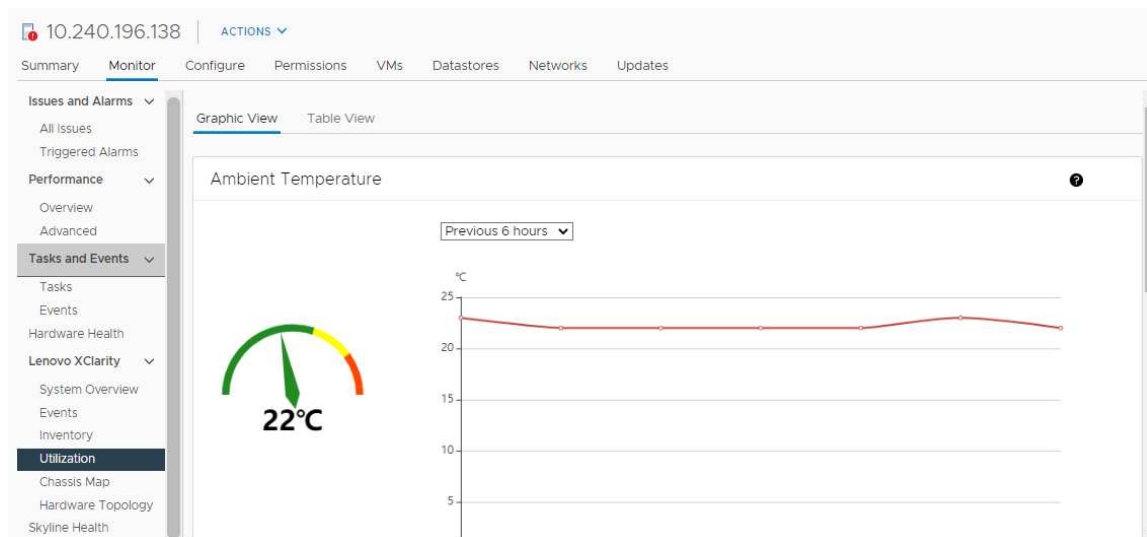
10.240.196.138 ACTIONS

Summary Monitor Configure Permissions VMs Datastores Networks Updates

Issues and Alarms
All Issues
Triggered Alarms
Performance
Overview
Advanced
Tasks and Events
Tasks
Events
Hardware Health
Lenovo XClarity
System Overview
Events
Inventory
Utilization
Chassis Map
Hardware Topology
Skyline Health

Graphic View Table View

Ambient Temperature

Previous 6 hours

22°C

°C
25
20
15
10
5